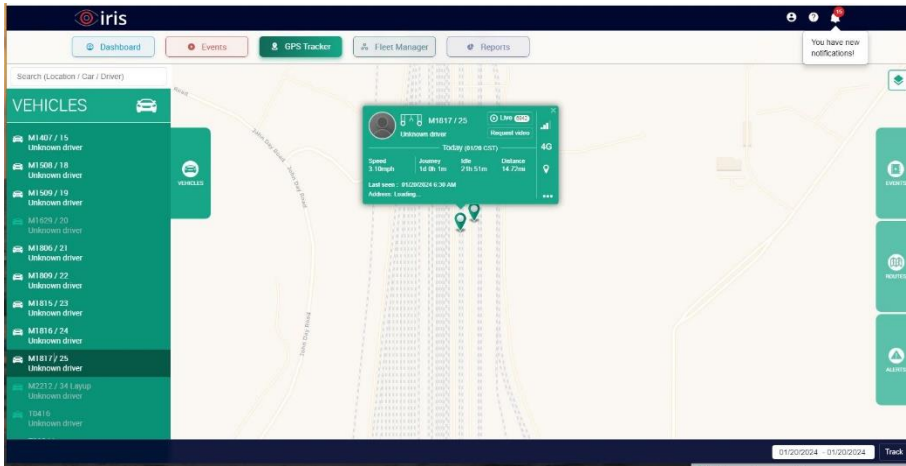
iris

15

You have new notifications!

Dashboard
Events
GPS Tracker
Fleet Manager
Reports

Search (Location / Car / Driver)

VEHICLES

M1407 / 15
Unknown driver
M1508 / 18
Unknown driver
M1509 / 19
Unknown driver
M1629 / 20
Unknown driver
M1806 / 21
Unknown driver
M1809 / 22
Unknown driver
M1815 / 23
Unknown driver
M1816 / 24
Unknown driver
M1817 / 25
Unknown driver
M2212 / 34 Layup
Unknown driver
T0416
Unknown driver

VEHICLES

M1817 / 25
Unknown driver
Live
Request video
4G
Today (GMT-6 CST)
Speed
3.10mph
Journey
1d 0h 1m
Idle
21h 51m
Distance
14.72mi
Last seen: 01/20/2024 6:30 AM
Address: Loading...

Jones Day Road
Jones Day Road
Jones Day Road

EVENTS
ROUTES
ALERTS

01/20/2024 - 01/20/2024
Track